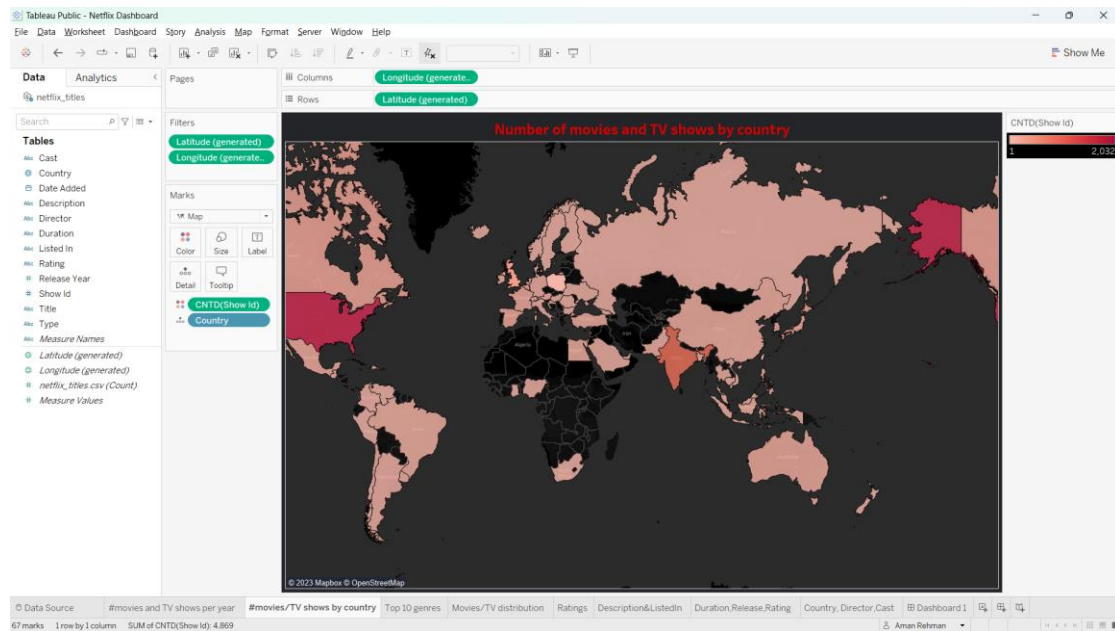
Tableau Public - Netflix Dashboard
File Data Worksheet Dashboard Story Analysis Map Format Server Window Help
Show Me

Data Analytics
netflix_titles
Search
Tables
Cast
Country
Date Added
Description
Director
Duration
Listed In
Rating
Release Year
Show Id
Title
Type
Measure Names
Latitude (generated)
Longitude (generated)
netflix_titles.csv (Count)
Measure Values

Pages
Filters
Latitude (generated)
Longitude (generate..
Marks
Map
Color Size Label
Detail Tooltip
CNTD(Show Id)
Country

Columns Longitude (generate..
Rows Latitude (generated)

Number of movies and TV shows by country

CNTD(Show Id)
1 2,032

© 2023 Mapbox © OpenStreetMap

Data Source #movies and TV shows per year #movies/TV shows by country Top 10 genres Movies/TV distribution Ratings Description&ListedIn Duration,Release,Rating Country, Director,Cast Dashboard 1
67 marks 1 row by 1 column SUM of CNTD(Show Id): 4,869 Aman Rehman